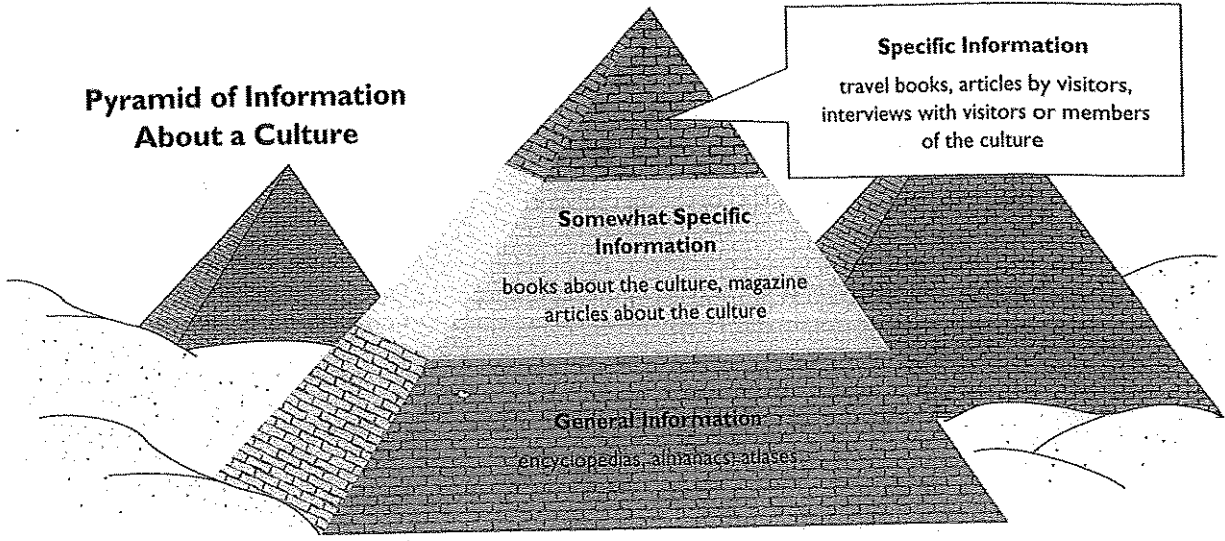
Pyramid of Information About a Culture

Specific Information

travel books, articles by visitors, interviews with visitors or members of the culture

Somewhat Specific Information

books about the culture, magazine articles about the culture

General Information

encyclopedias, almanacs, atlases